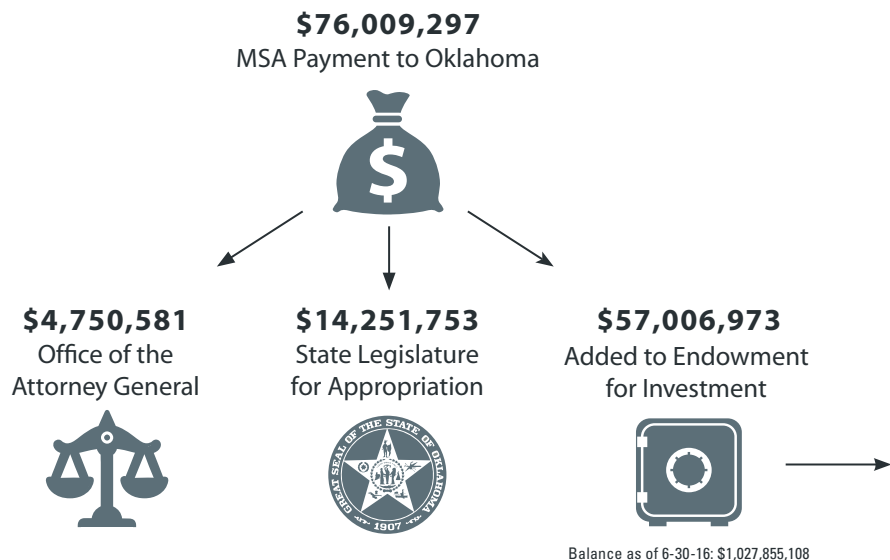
$76,009,297
MSA Payment to Oklahoma

$

$4,750,581
Office of the Attorney General

$14,251,753
State Legislature for Appropriation

$57,006,973
Added to Endowment for Investment

GREAT SEAL OF THE STATE OF OKLAHOMA
1907

Balance as of 6-30-16: $1,027,855,108